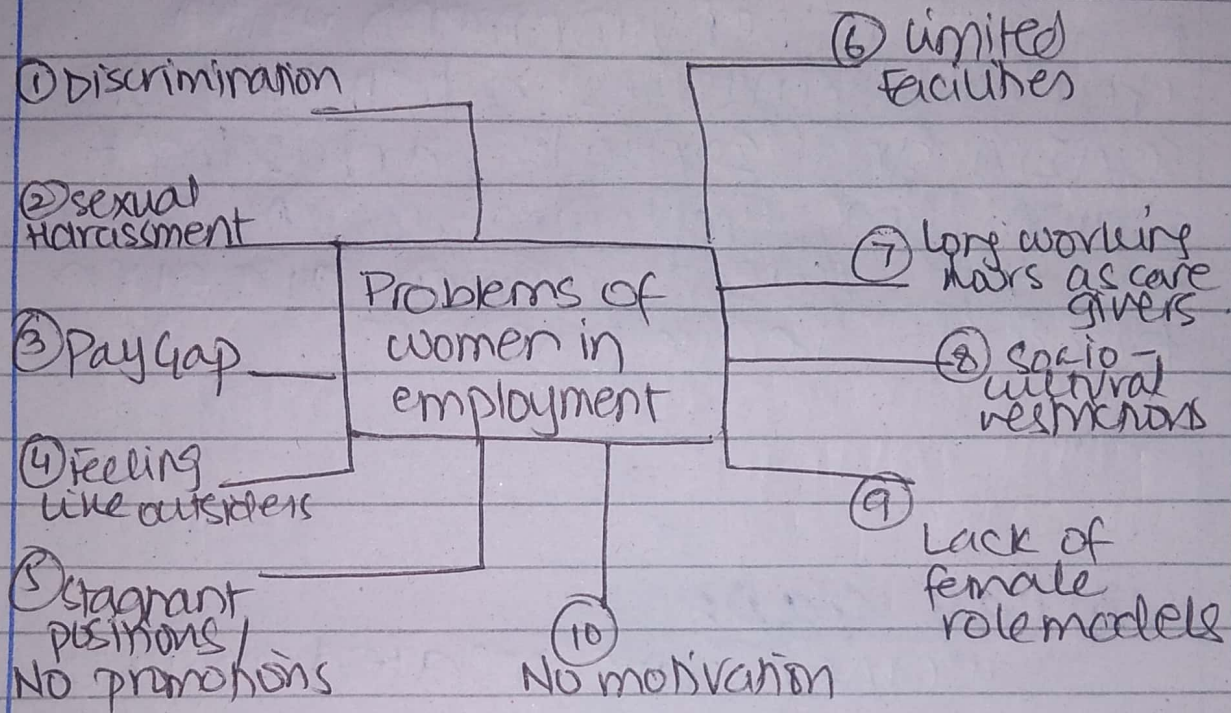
Problems of women in employment

① Discrimination

② sexual Harassment

③ Pay Gap

④ Feeling like outsiders

⑤ Stagnant positions/ No promotions

⑥ Limited Facilities

⑦ Long working hours as care givers

⑧ Socio-cultural restrictions

⑨ Lack of female rolemodels

⑩ No motivation